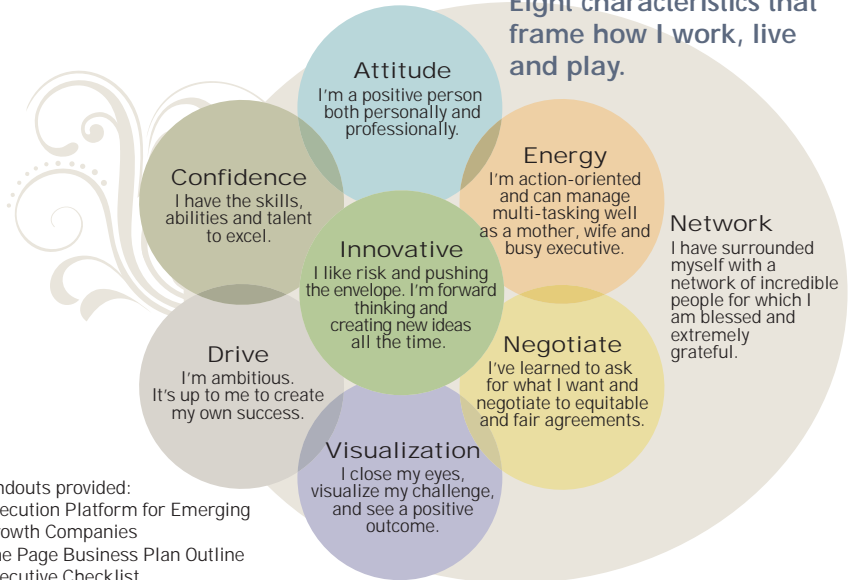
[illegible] characteristics that frame how I work, live and play.

Attitude
I'm a positive person both personally and professionally.

Confidence
I have the skills, abilities and talent to excel.

Energy
I'm action-oriented and can manage multi-tasking well as a mother, wife and busy executive.

Network
I have surrounded myself with a network of incredible people for which I am blessed and extremely grateful.

Innovative
I like risk and pushing the envelope. I'm forward thinking and creating new ideas all the time.

Drive
I'm ambitious. It's up to me to create my own success.

Negotiate
I've learned to ask for what I want and negotiate to equitable and fair agreements.

Visualization
I close my eyes, visualize my challenge, and see a positive outcome.

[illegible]ndouts provided:
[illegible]ecution Platform for Emerging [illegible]owth Companies
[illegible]e Page Business Plan Outline
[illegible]ecutive Checklist